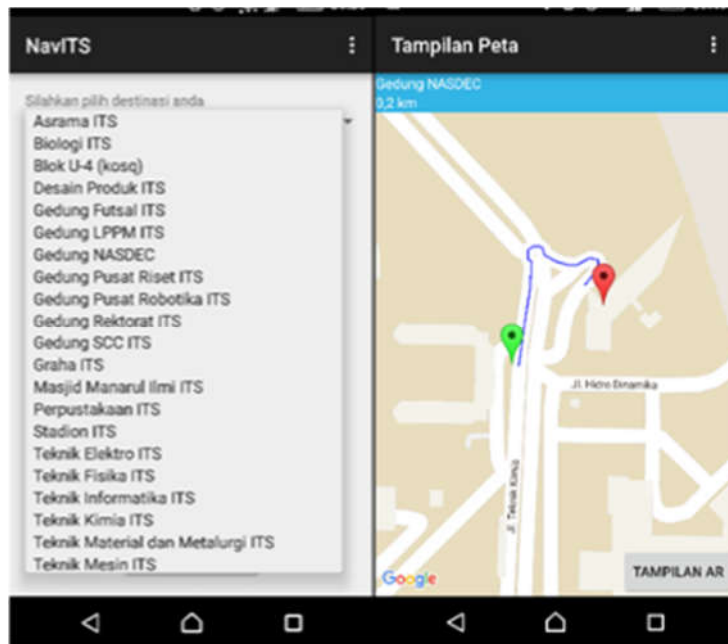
NavITS

Silahkan pilih destinasi anda

Asrama ITS
Biologi ITS
Blok U-4 (kosq)
Desain Produk ITS
Gedung Futsal ITS
Gedung LPPM ITS
Gedung NASDEC
Gedung Pusat Riset ITS
Gedung Pusat Robotika ITS
Gedung Rektorat ITS
Gedung SCC ITS
Graha ITS
Masjid Manarul Ilmi ITS
Perpustakaan ITS
Stadion ITS
Teknik Elektro ITS
Teknik Fisika ITS
Teknik Informatika ITS
Teknik Kimia ITS
Teknik Material dan Metalurgi ITS
Teknik Mesin ITS

Tampilan Peta

Gedung NASDEC
0,2 km

Jl. Hidro Dinamika
Jl. Teknik Kimia

Google

TAMPILAN AR